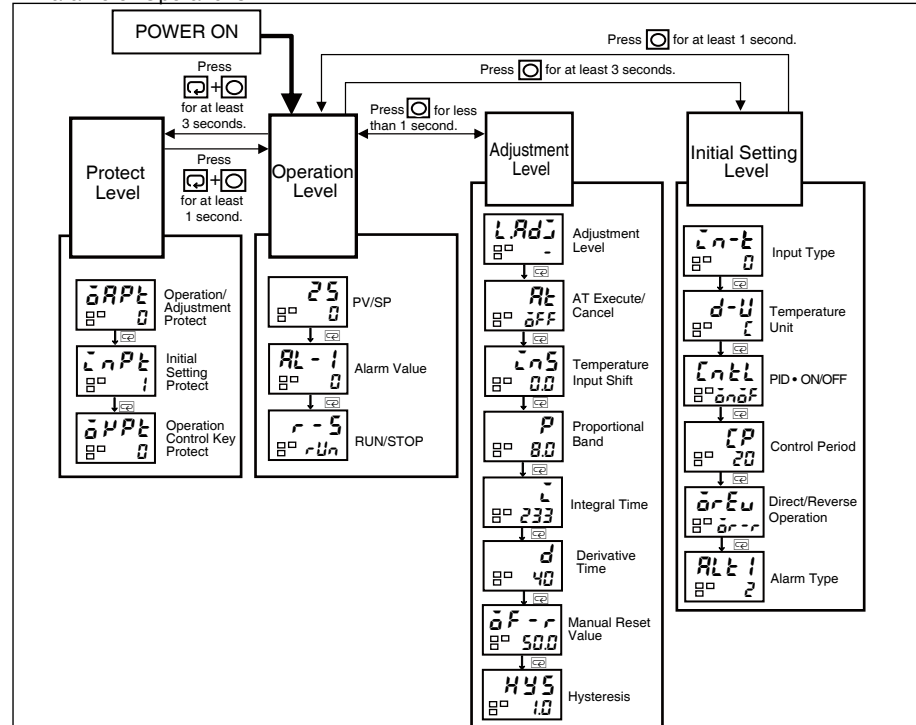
POWER ON

Press + for at least 3 seconds.

Press + for at least 1 second.

Press for at least 1 second.

Press for at least 3 seconds.

Press for less than 1 second.

Protect Level

Operation Level

Adjustment Level

Initial Setting Level

oAPt 0 Operation/ Adjustment Protect

inPt 1 Initial Setting Protect

oKPt 0 Operation Control Key Protect

25 0 PV/SP

AL-1 0 Alarm Value

r-S rUn RUN/STOP

L.Adj - Adjustment Level

At oFF AT Execute/ Cancel

inS 0.0 Temperature Input Shift

P 8.0 Proportional Band

i 233 Integral Time

d 40 Derivative Time

oF-r 50.0 Manual Reset Value

HYS 1.0 Hysteresis

in-t 0 Input Type

d-U C Temperature Unit

CntL onoF PID • ON/OFF

CP 20 Control Period

orEu or-r Direct/Reverse Operation

ALt1 2 Alarm Type